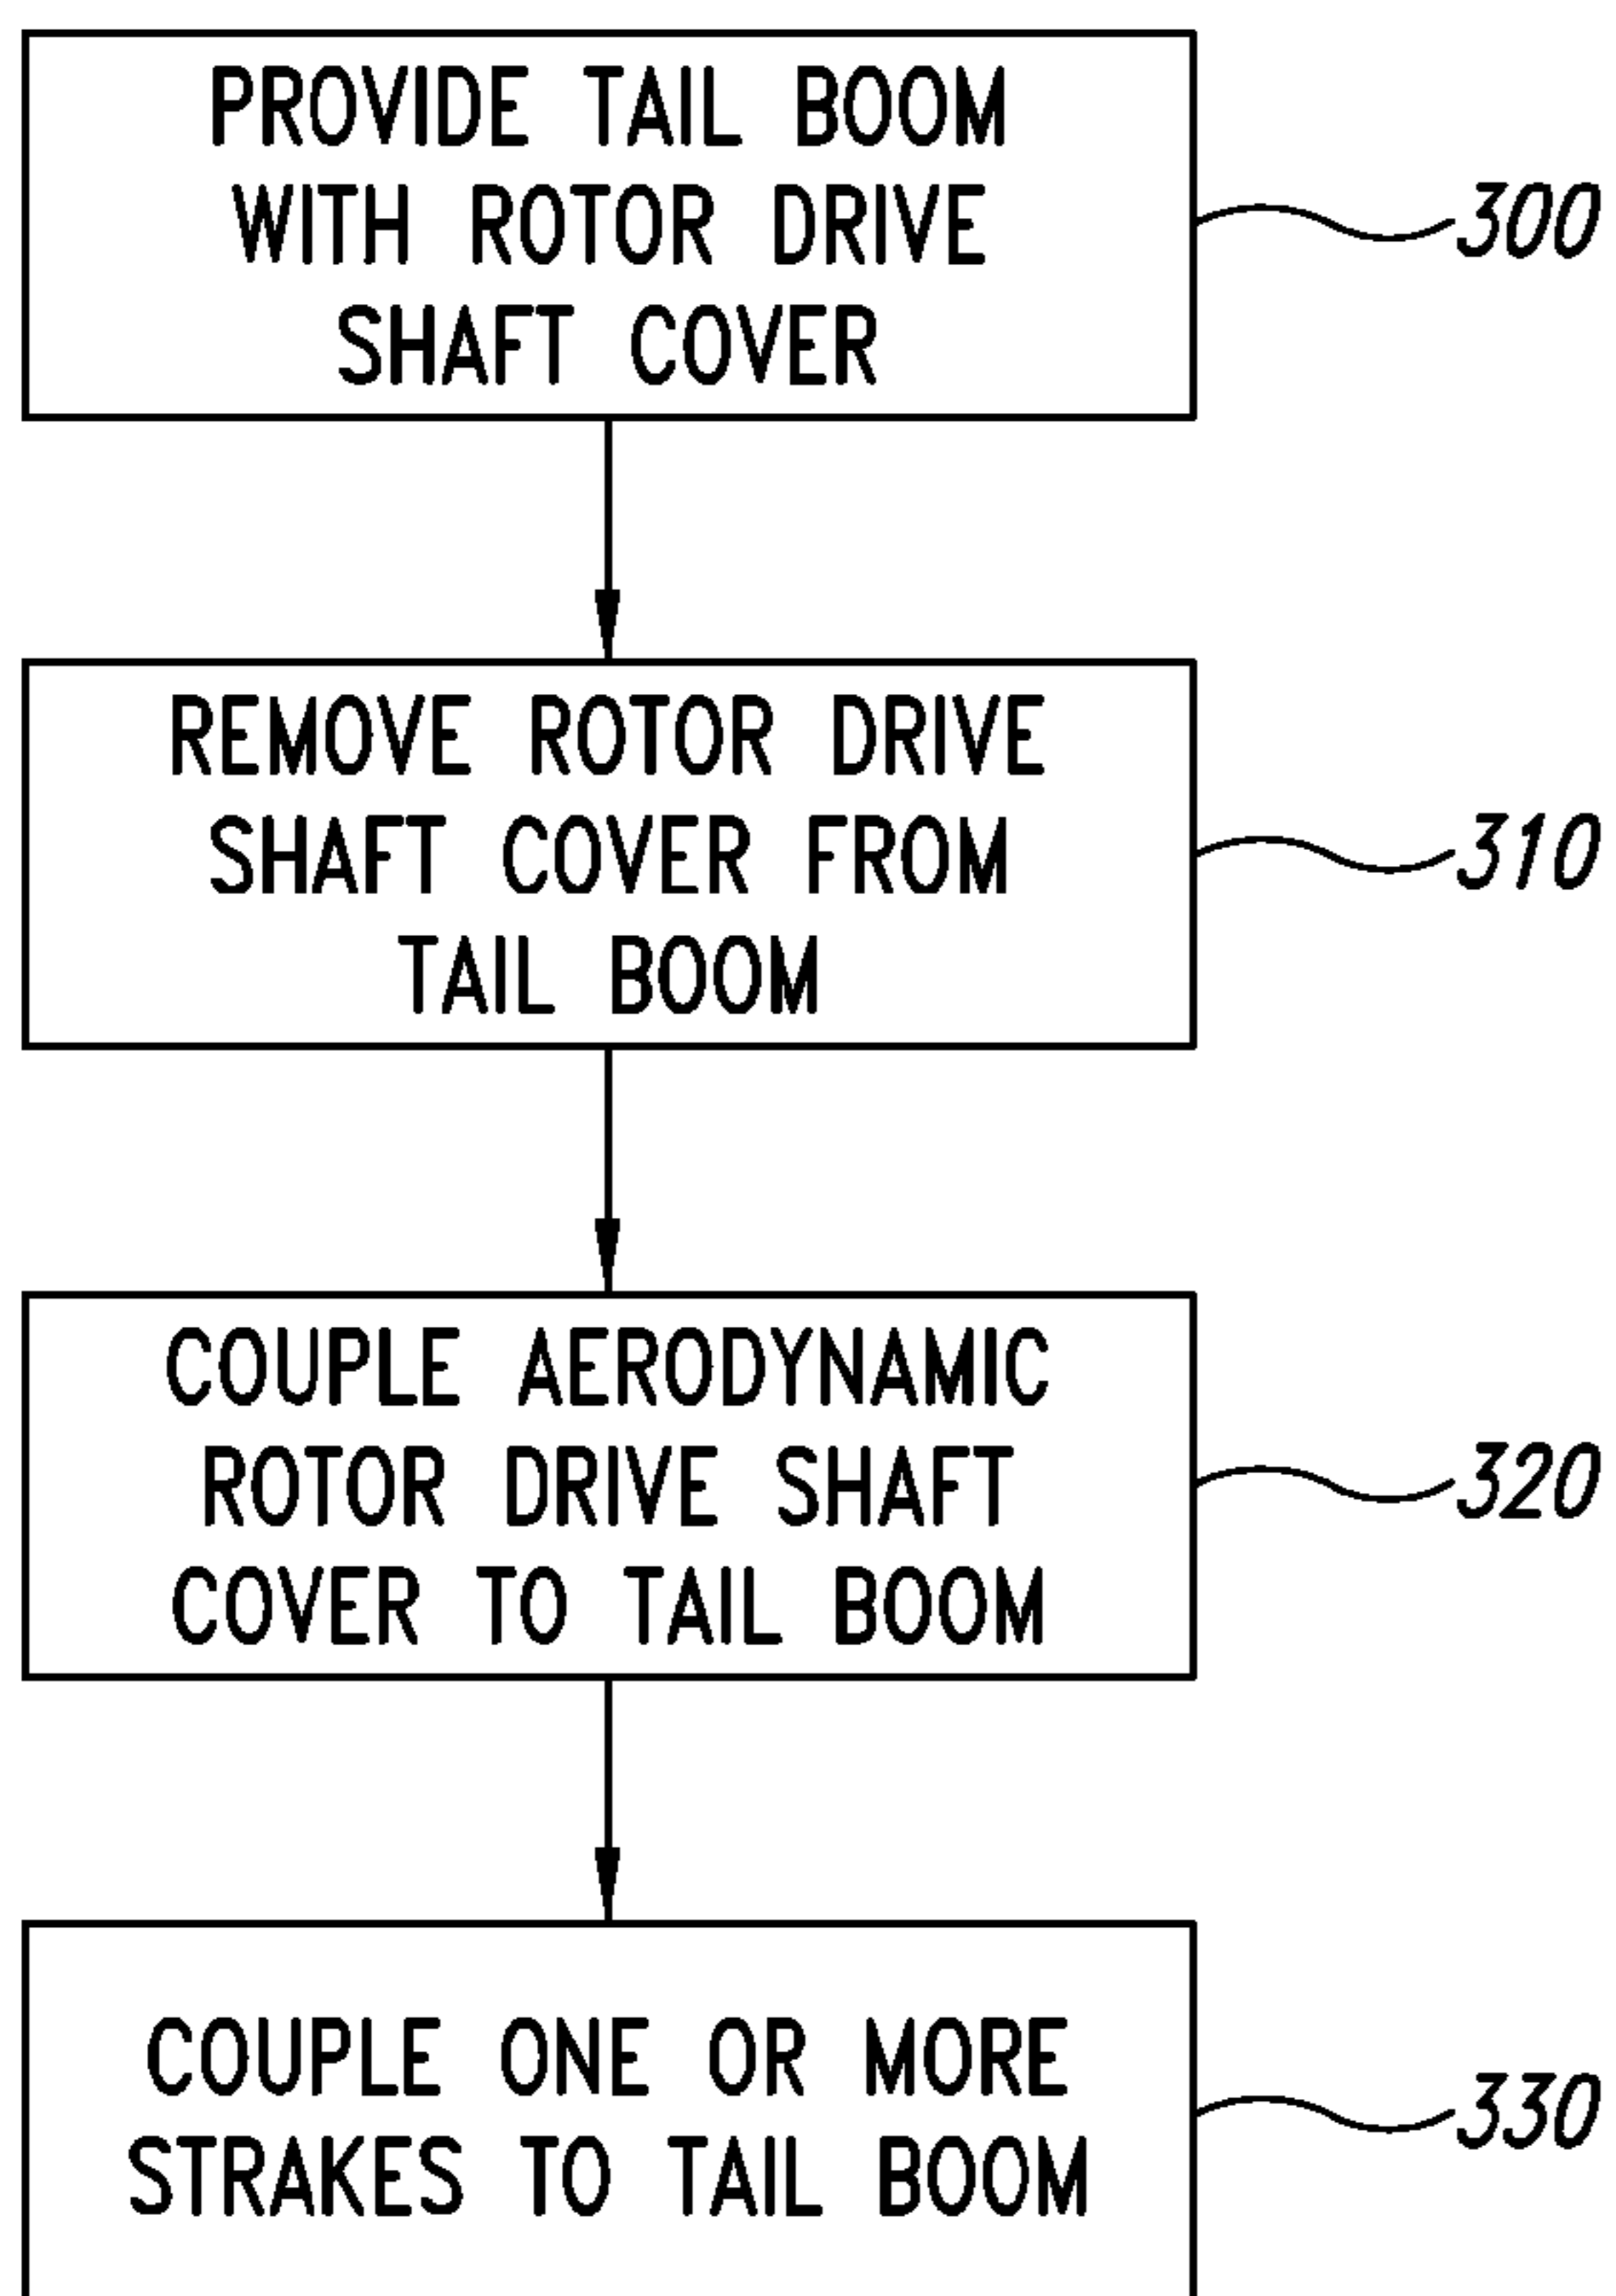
PROVIDE TAIL BOOM WITH ROTOR DRIVE SHAFT COVER

300

REMOVE ROTOR DRIVE SHAFT COVER FROM TAIL BOOM

310

COUPLE AERODYNAMIC ROTOR DRIVE SHAFT COVER TO TAIL BOOM

320

COUPLE ONE OR MORE STRAKES TO TAIL BOOM

330